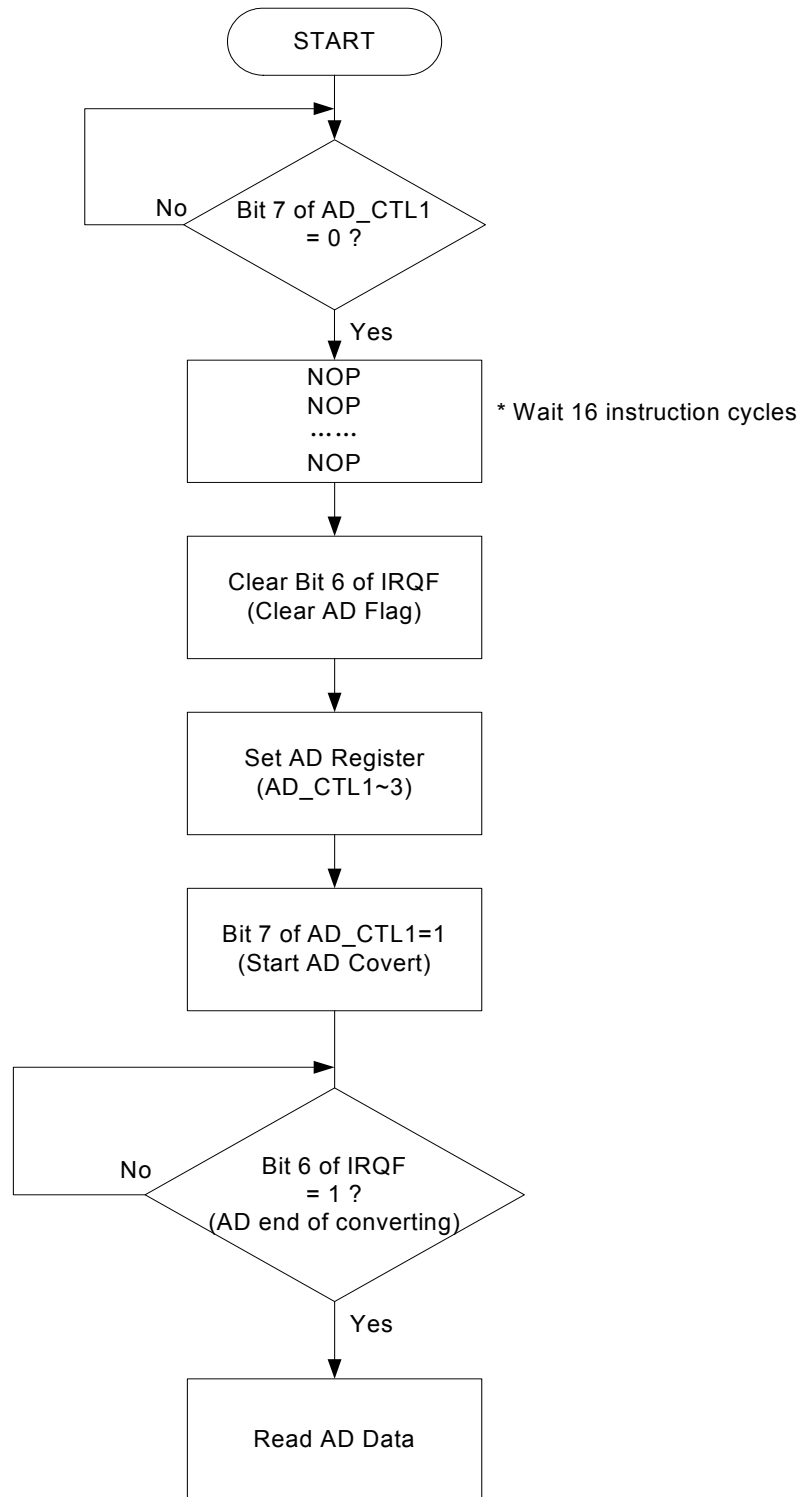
START

No

Bit 7 of AD_CTL1
= 0 ?

Yes

NOP
NOP
……
NOP

* Wait 16 instruction cycles

Clear Bit 6 of IRQF
(Clear AD Flag)

Set AD Register
(AD_CTL1~3)

Bit 7 of AD_CTL1=1
(Start AD Covert)

No

Bit 6 of IRQF
= 1 ?
(AD end of converting)

Yes

Read AD Data